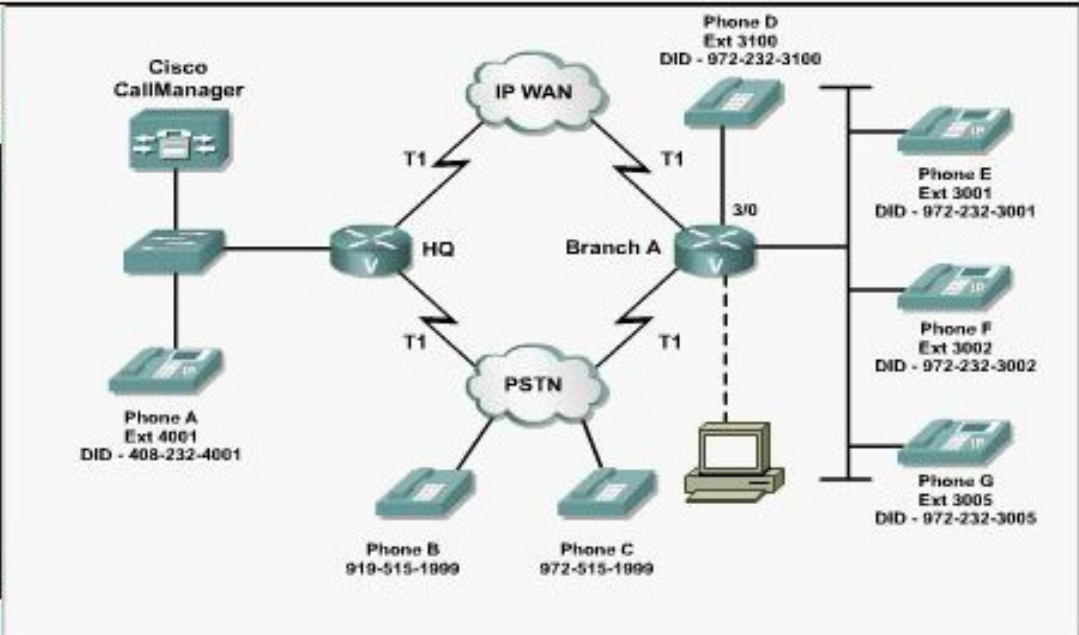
Cisco CallManager

IP WAN

Phone D
Ext 3100
DID - 972-232-3100

T1

T1

HQ

Branch A

3/0

Phone E
Ext 3001
DID - 972-232-3001

Phone F
Ext 3002
DID - 972-232-3002

Phone G
Ext 3005
DID - 972-232-3005

T1

T1

PSTN

Phone A
Ext 4001
DID - 408-232-4001

Phone B
919-515-1999

Phone C
972-515-1999